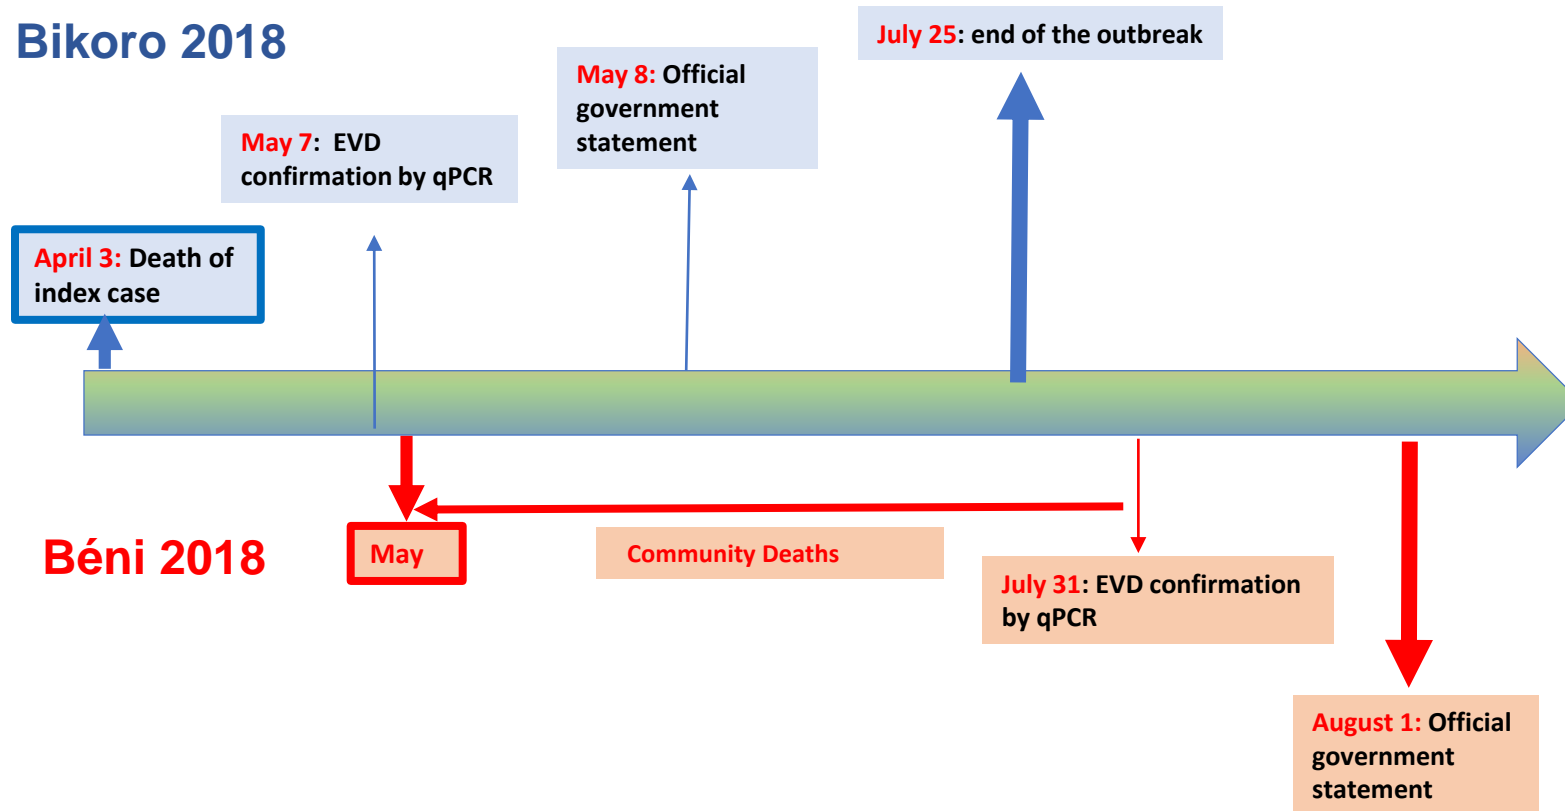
Bikoro 2018

July 25: end of the outbreak

May 8: Official government statement

May 7: EVD confirmation by qPCR

April 3: Death of index case

Béni 2018

May

Community Deaths

July 31: EVD confirmation by qPCR

August 1: Official government statement